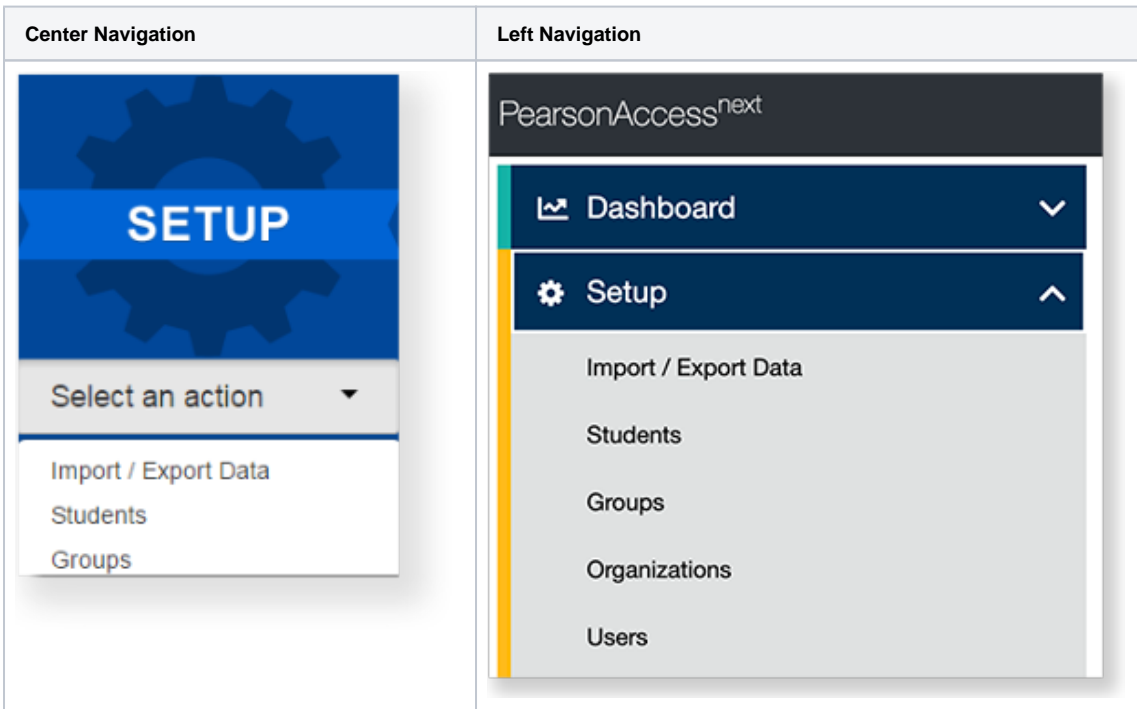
| Center Navigation | Left Navigation |
|---|---|
| SETUP<br>Select an action<br>Import / Export Data<br>Students<br>Groups | PearsonAccess$^{next}$<br>Dashboard<br>Setup<br>Import / Export Data<br>Students<br>Groups<br>Organizations<br>Users |